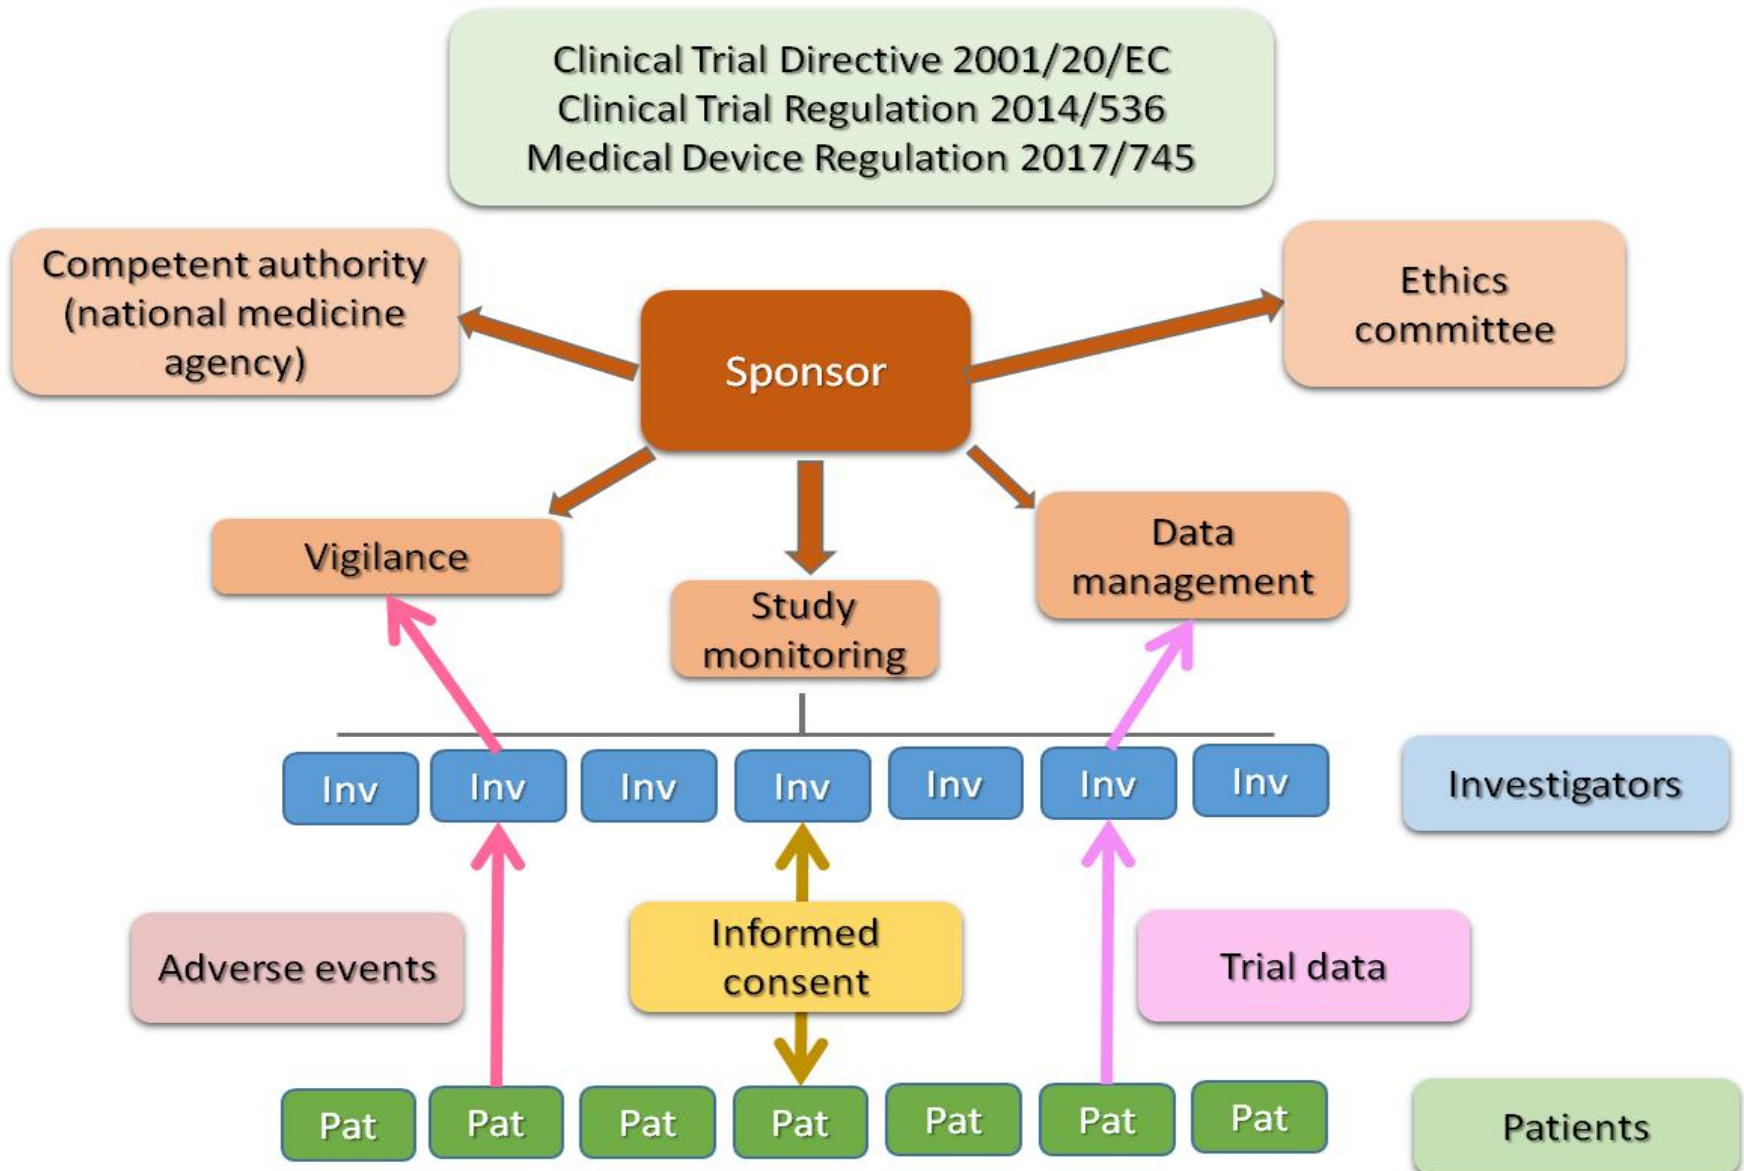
Clinical Trial Directive 2001/20/EC
Clinical Trial Regulation 2014/536
Medical Device Regulation 2017/745

Competent authority (national medicine agency)

Sponsor

Ethics committee

Vigilance

Study monitoring

Data management

Inv Inv Inv Inv Inv Inv Inv

Investigators

Adverse events

Informed consent

Trial data

Pat Pat Pat Pat Pat Pat Pat

Patients